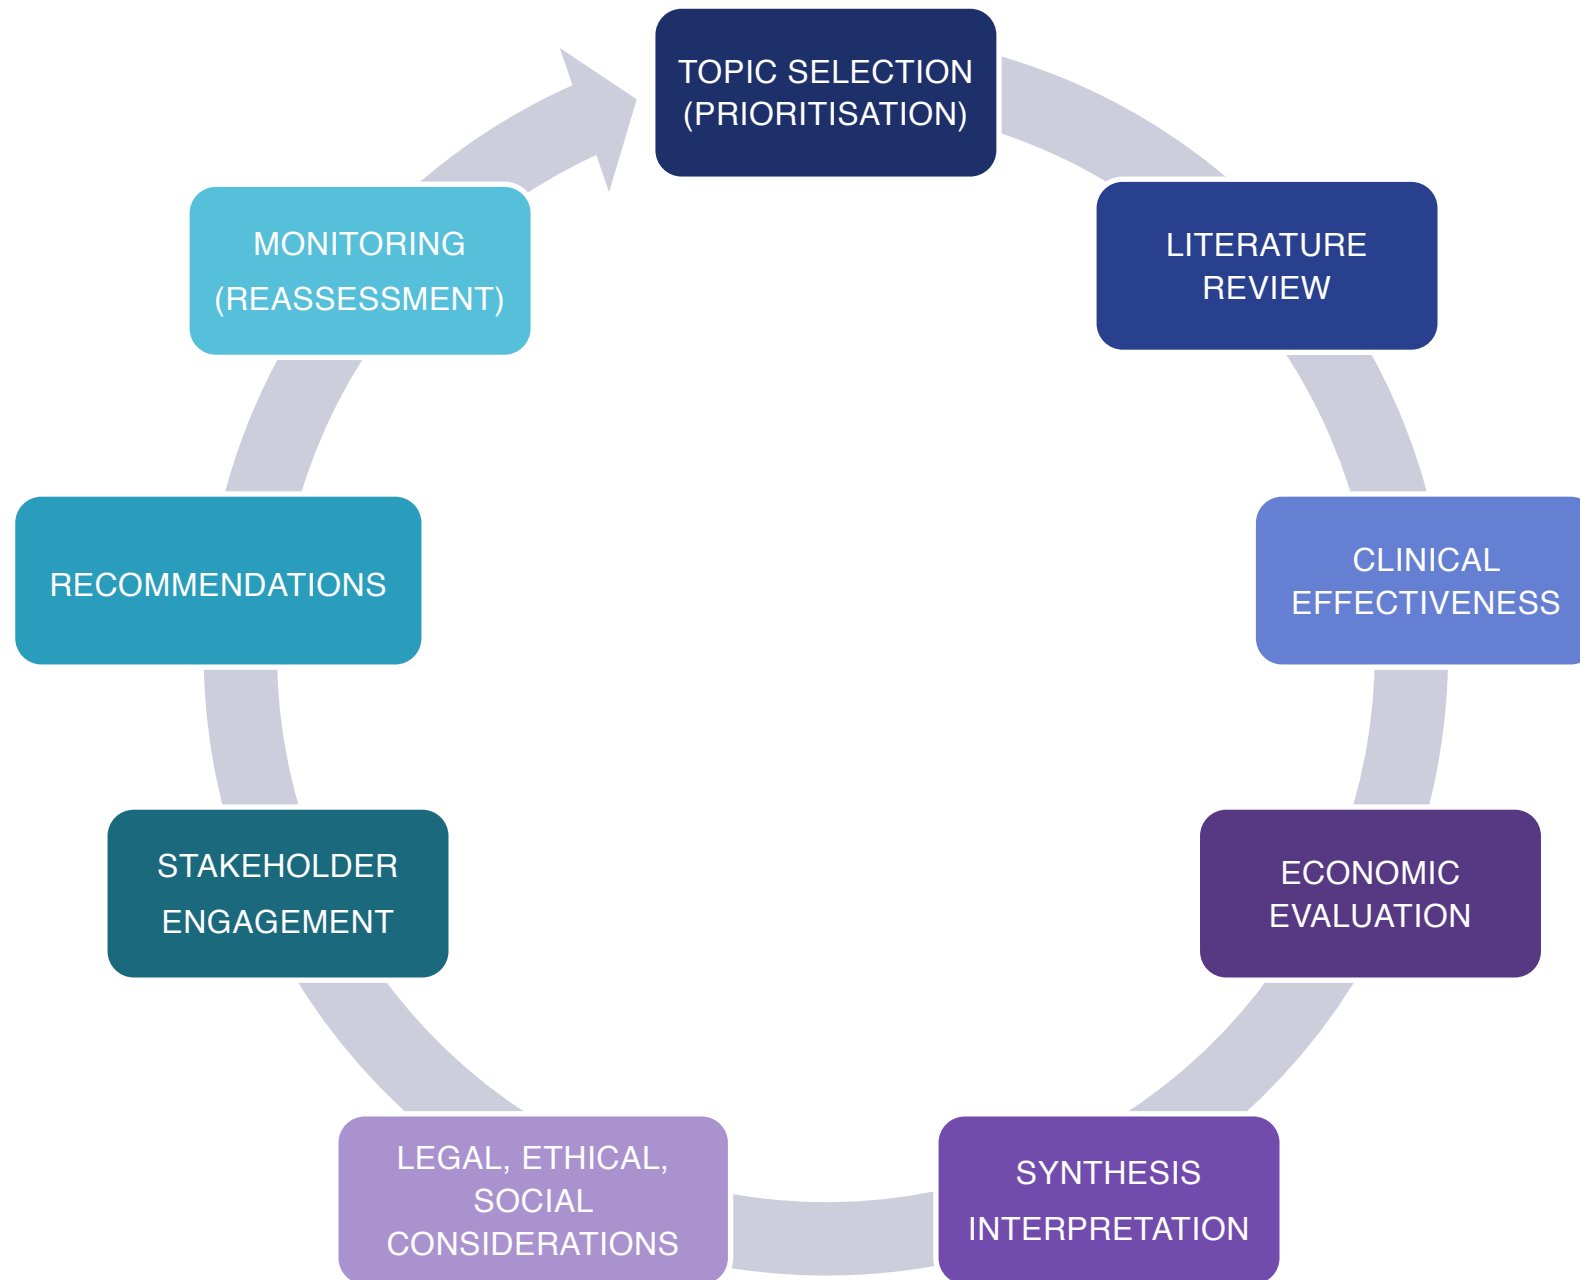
TOPIC SELECTION (PRIORITISATION)

LITERATURE REVIEW

CLINICAL EFFECTIVENESS

ECONOMIC EVALUATION

SYNTHESIS INTERPRETATION

LEGAL, ETHICAL, SOCIAL CONSIDERATIONS

STAKEHOLDER ENGAGEMENT

RECOMMENDATIONS

MONITORING (REASSESSMENT)